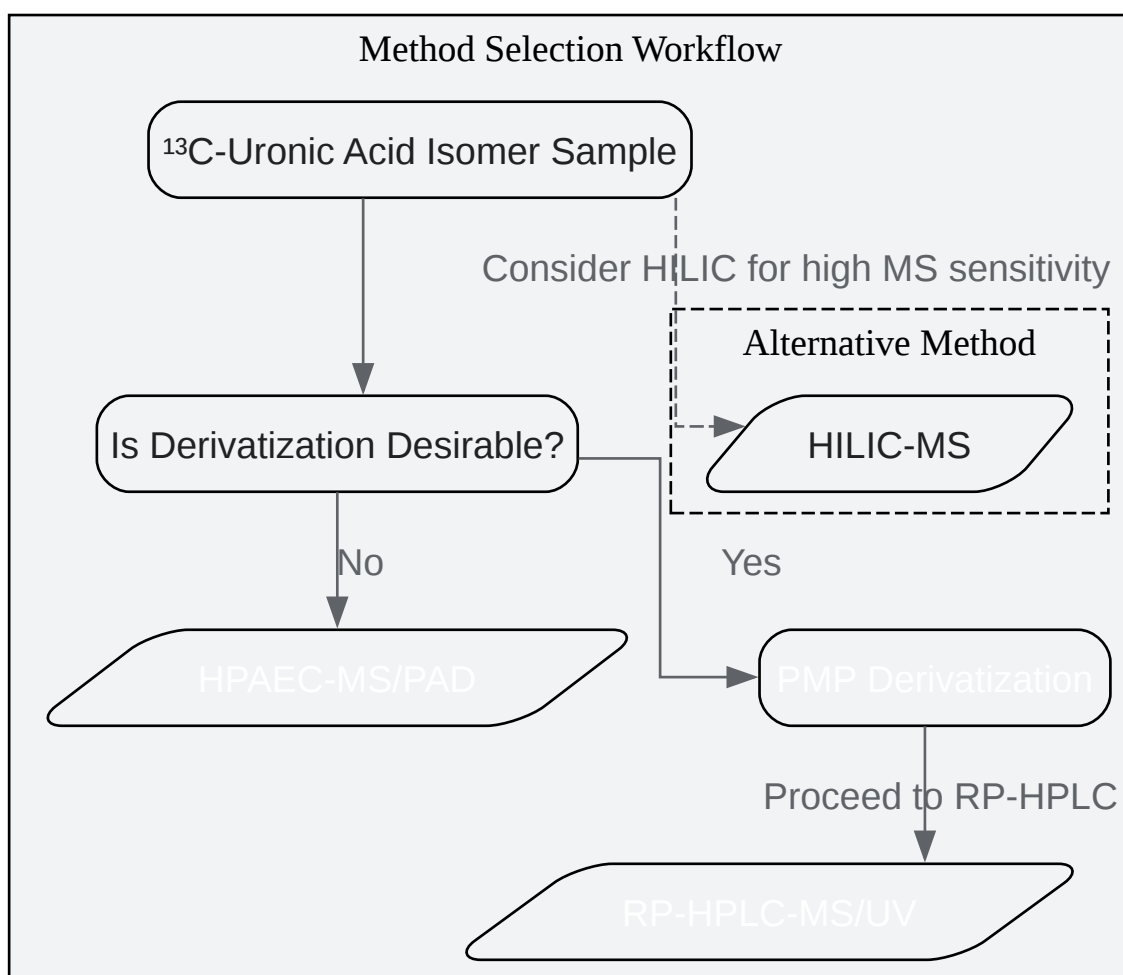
Method Selection Workflow

$^{13}$C-Uronic Acid Isomer Sample

Consider HILIC for high MS sensitivity

Alternative Method

HILIC-MS

Is Derivatization Desirable?

No

Yes

HPAEC-MS/PAD

PMP Derivatization

Proceed to RP-HPLC

RP-HPLC-MS/UV